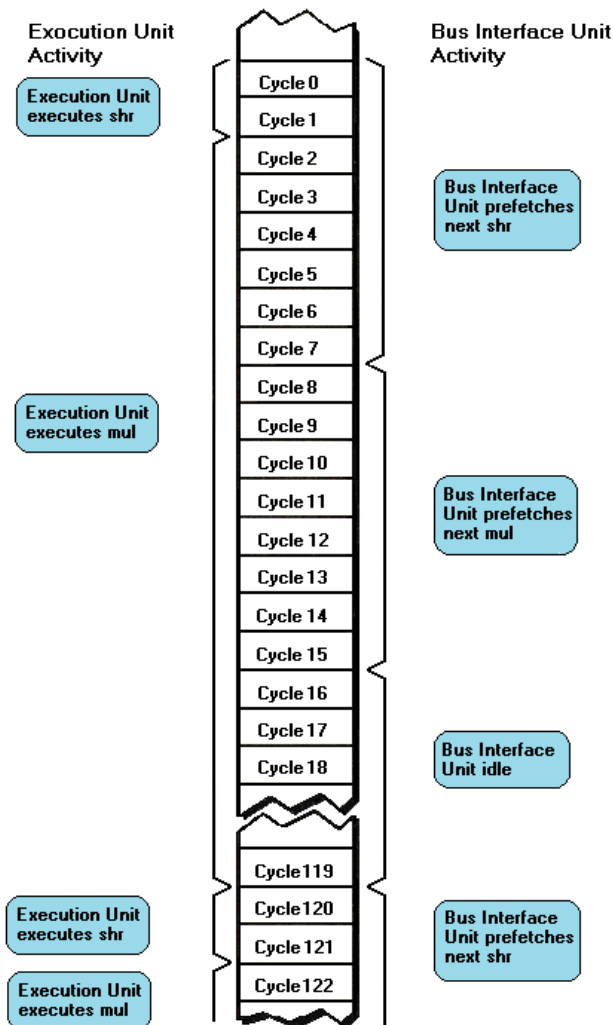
Execution Unit Activity

Bus Interface Unit Activity

Execution Unit executes shr

Cycle 0
Cycle 1
Cycle 2
Cycle 3
Cycle 4
Cycle 5
Cycle 6
Cycle 7
Cycle 8
Cycle 9
Cycle 10
Cycle 11
Cycle 12
Cycle 13
Cycle 14
Cycle 15
Cycle 16
Cycle 17
Cycle 18

Bus Interface Unit prefetches next shr

Execution Unit executes mul

Bus Interface Unit prefetches next mul

Bus Interface Unit idle

Cycle119
Cycle120
Cycle 121
Cycle122

Execution Unit executes shr

Bus Interface Unit prefetches next shr

Execution Unit executes mul